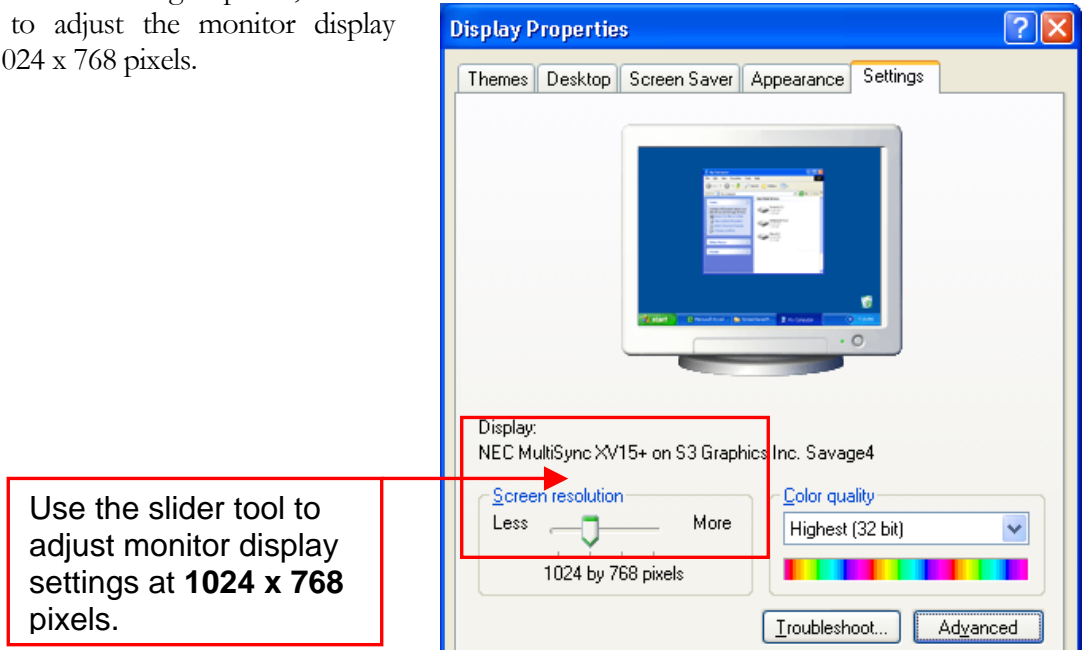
to adjust the monitor display 024 x 768 pixels.

Use the slider tool to adjust monitor display settings at **1024 x 768** pixels.

Display Properties

Themes | Desktop | Screen Saver | Appearance | Settings

Display:
NEC MultiSync XV15+ on S3 Graphics Inc. Savage4

Screen resolution
Less More
1024 by 768 pixels

Color quality
Highest (32 bit)

Troubleshoot... Advanced